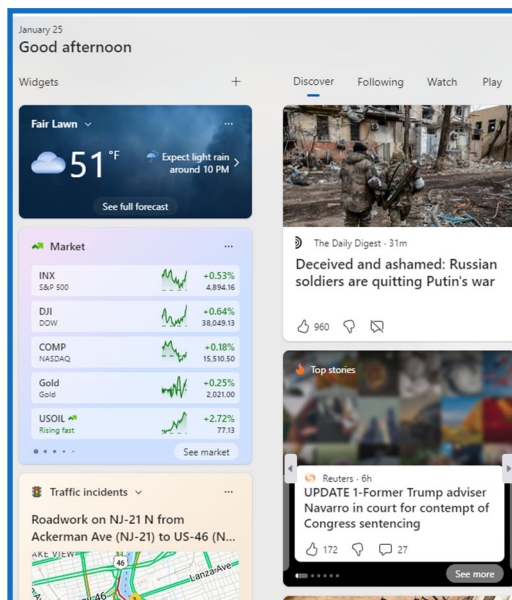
January 25
Good afternoon

Widgets +

Fair Lawn ...
51 °F
Expect light rain around 10 PM
See full forecast

Market ...
| | | |
|---|---|---|
| INX S&P 500 | +0.53% | 4,894.16 |
| DJI DOW | +0.64% | 38,049.13 |
| COMP NASDAQ | +0.18% | 15,510.50 |
| Gold Gold | +0.25% | 2,021.00 |
| USOIL Rising fast | +2.72% | 77.13 |

See market

Traffic incidents ...
Roadwork on NJ-21 N from Ackerman Ave (NJ-21) to US-46 (N...
AKE VIEW
46
Lanza Ave
46

Discover Following Watch Play

The Daily Digest · 31m
Deceived and ashamed: Russian soldiers are quitting Putin's war
960

Top stories
Reuters · 6h
UPDATE 1-Former Trump adviser Navarro in court for contempt of Congress sentencing
172 27
See more